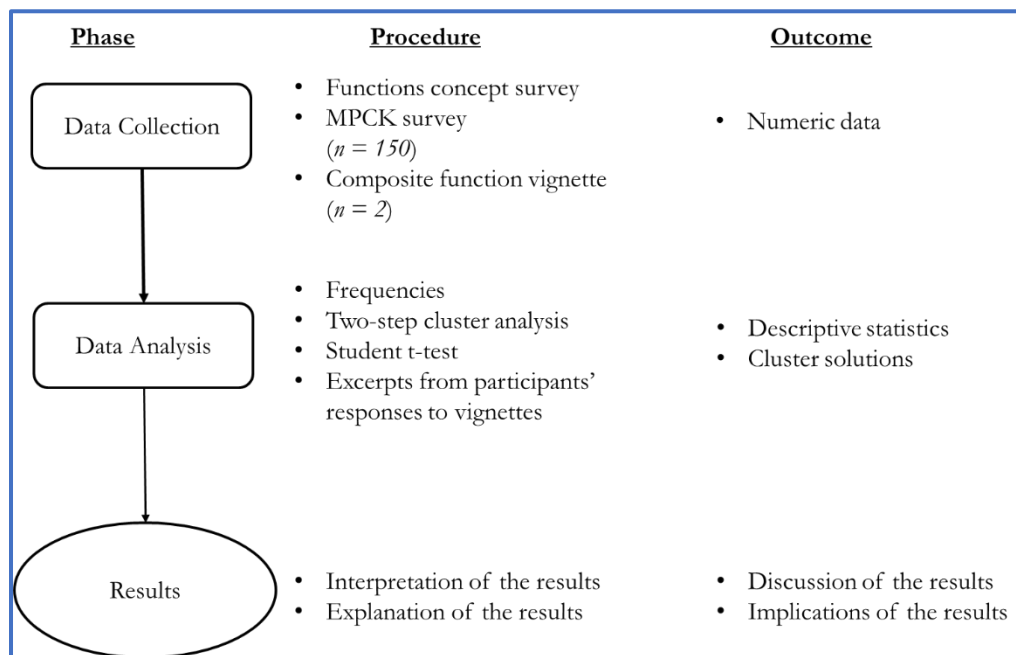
Phase

Procedure

Outcome

Data Collection

• Functions concept survey
• MPCK survey ($n = 150$)
• Composite function vignette ($n = 2$)

• Numeric data

Data Analysis

• Frequencies
• Two-step cluster analysis
• Student t-test
• Excerpts from participants' responses to vignettes

• Descriptive statistics
• Cluster solutions

Results

• Interpretation of the results
• Explanation of the results

• Discussion of the results
• Implications of the results